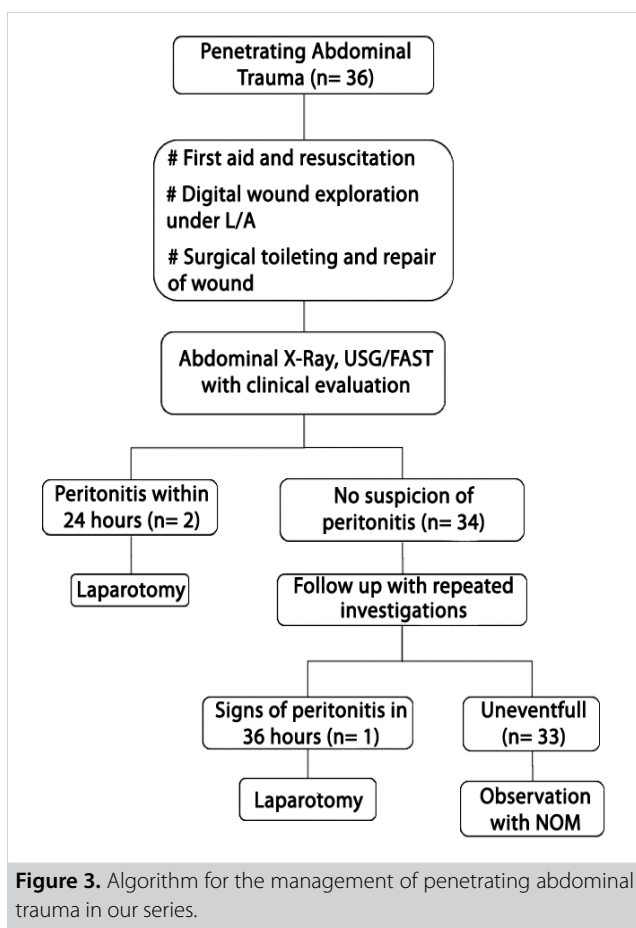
Penetrating Abdominal Trauma (n= 36)

# First aid and resuscitation

# Digital wound exploration under L/A

# Surgical toileting and repair of wound

Abdominal X-Ray, USG/FAST with clinical evaluation

Peritonitis within 24 hours (n= 2)

Laparotomy

No suspicion of peritonitis (n= 34)

Follow up with repeated investigations

Signs of peritonitis in 36 hours (n= 1)

Laparotomy

Uneventfull (n= 33)

Observation with NOM

**Figure 3.** Algorithm for the management of penetrating abdominal trauma in our series.